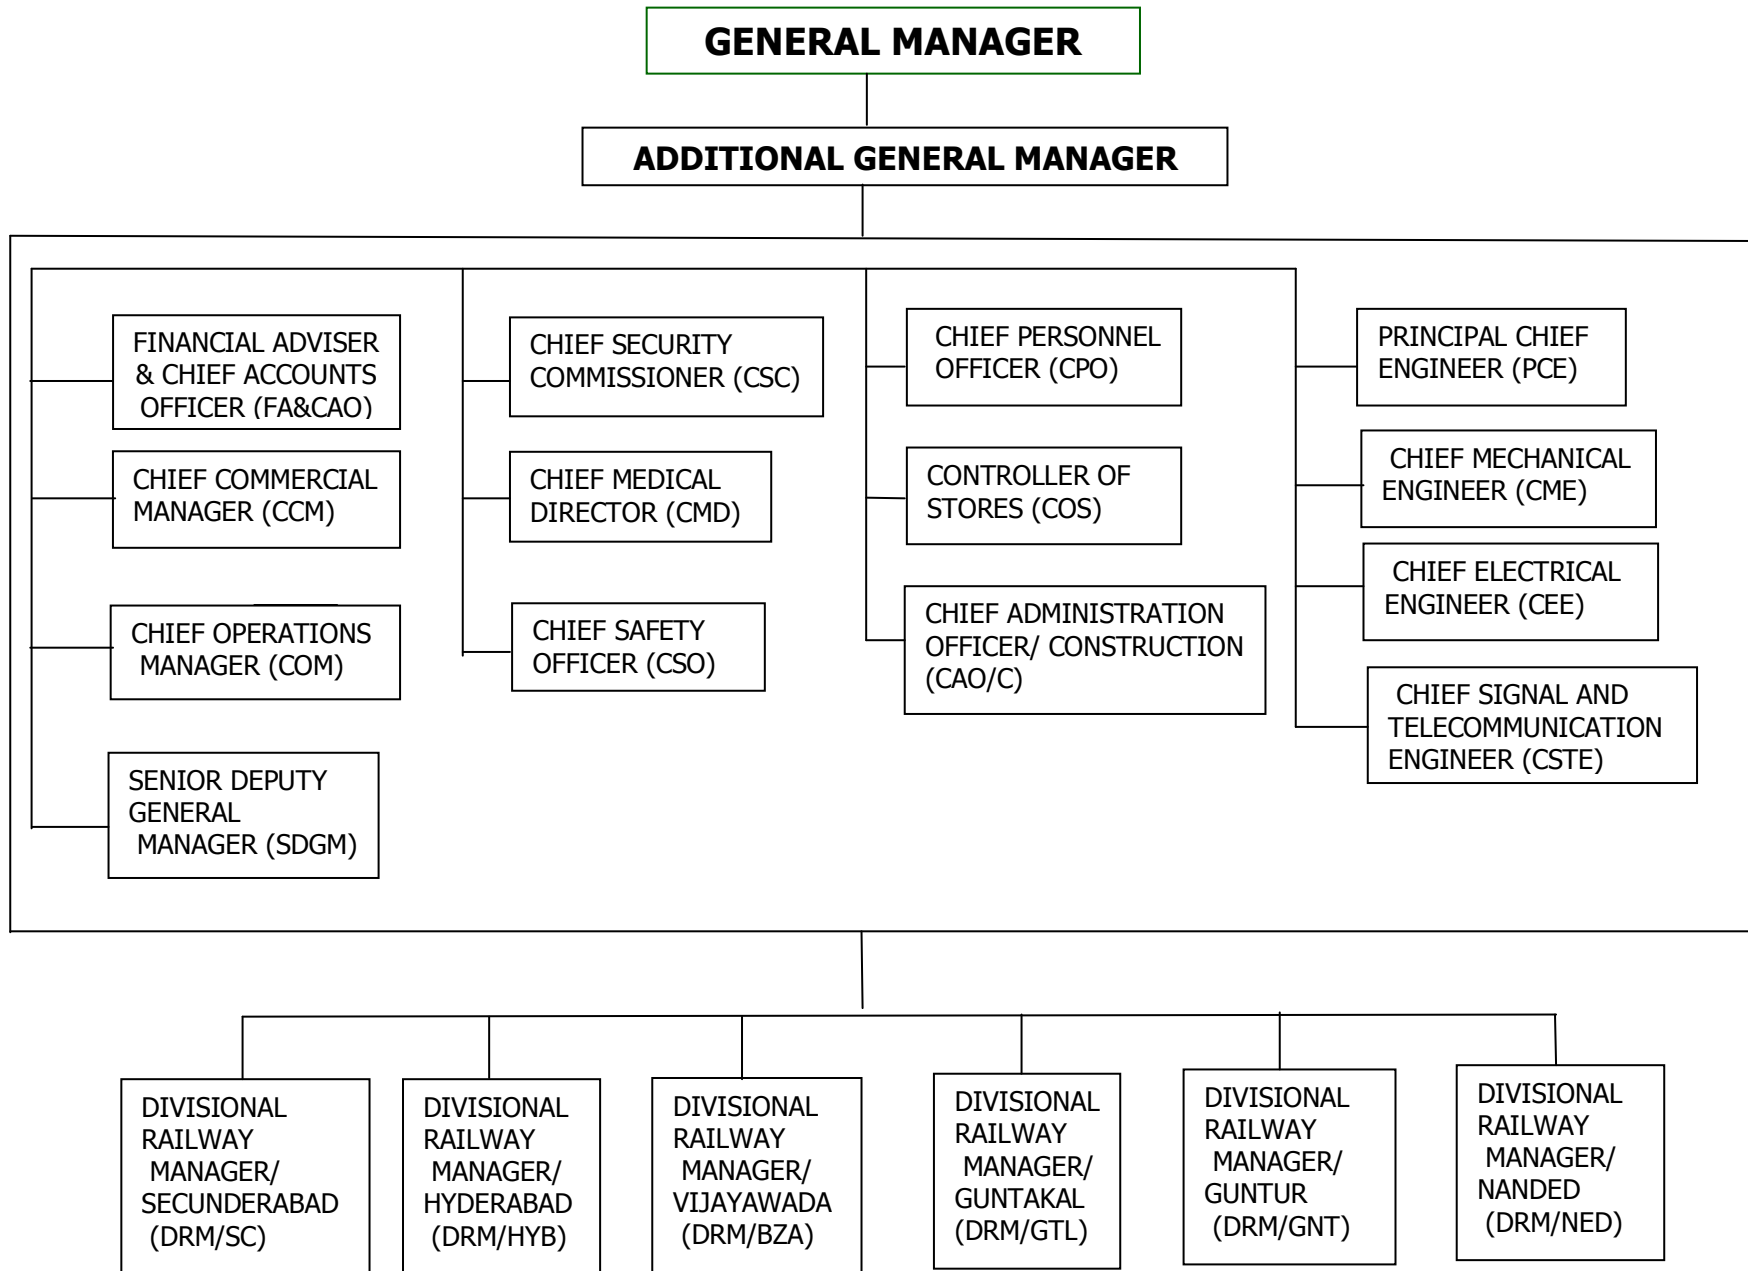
GENERAL MANAGER

ADDITIONAL GENERAL MANAGER

FINANCIAL ADVISER & CHIEF ACCOUNTS OFFICER (FA&CAO)

CHIEF COMMERCIAL MANAGER (CCM)

CHIEF OPERATIONS MANAGER (COM)

SENIOR DEPUTY GENERAL MANAGER (SDGM)

CHIEF SECURITY COMMISSIONER (CSC)

CHIEF MEDICAL DIRECTOR (CMD)

CHIEF SAFETY OFFICER (CSO)

CHIEF PERSONNEL OFFICER (CPO)

CONTROLLER OF STORES (COS)

CHIEF ADMINISTRATION OFFICER/ CONSTRUCTION (CAO/C)

PRINCIPAL CHIEF ENGINEER (PCE)

CHIEF MECHANICAL ENGINEER (CME)

CHIEF ELECTRICAL ENGINEER (CEE)

CHIEF SIGNAL AND TELECOMMUNICATION ENGINEER (CSTE)

DIVISIONAL RAILWAY MANAGER/ SECUNDERABAD (DRM/SC)

DIVISIONAL RAILWAY MANAGER/ HYDERABAD (DRM/HYB)

DIVISIONAL RAILWAY MANAGER/ VIJAYAWADA (DRM/BZA)

DIVISIONAL RAILWAY MANAGER/ GUNTAKAL (DRM/GTL)

DIVISIONAL RAILWAY MANAGER/ GUNTUR (DRM/GNT)

DIVISIONAL RAILWAY MANAGER/ NANDED (DRM/NED)